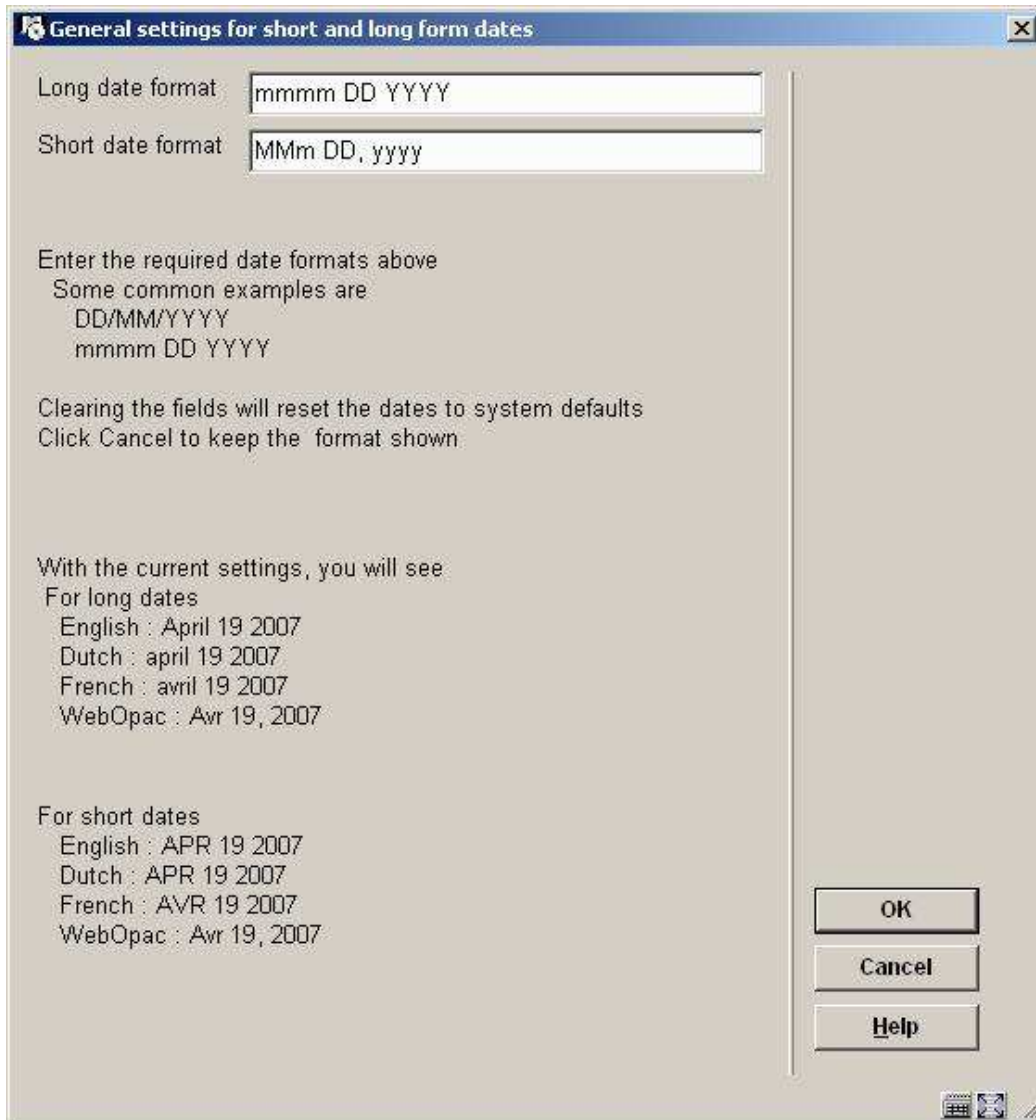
General settings for short and long form dates

Long date format mmmm DD YYYY

Short date format MMm DD, yyyy

Enter the required date formats above
Some common examples are
DD/MM/YYYY
mmmm DD YYYY

Clearing the fields will reset the dates to system defaults
Click Cancel to keep the format shown

With the current settings, you will see
For long dates
English : April 19 2007
Dutch : april 19 2007
French : avril 19 2007
WebOpac : Avr 19, 2007

For short dates
English : APR 19 2007
Dutch : APR 19 2007
French : AVR 19 2007
WebOpac : Avr 19, 2007

OK

Cancel

Help